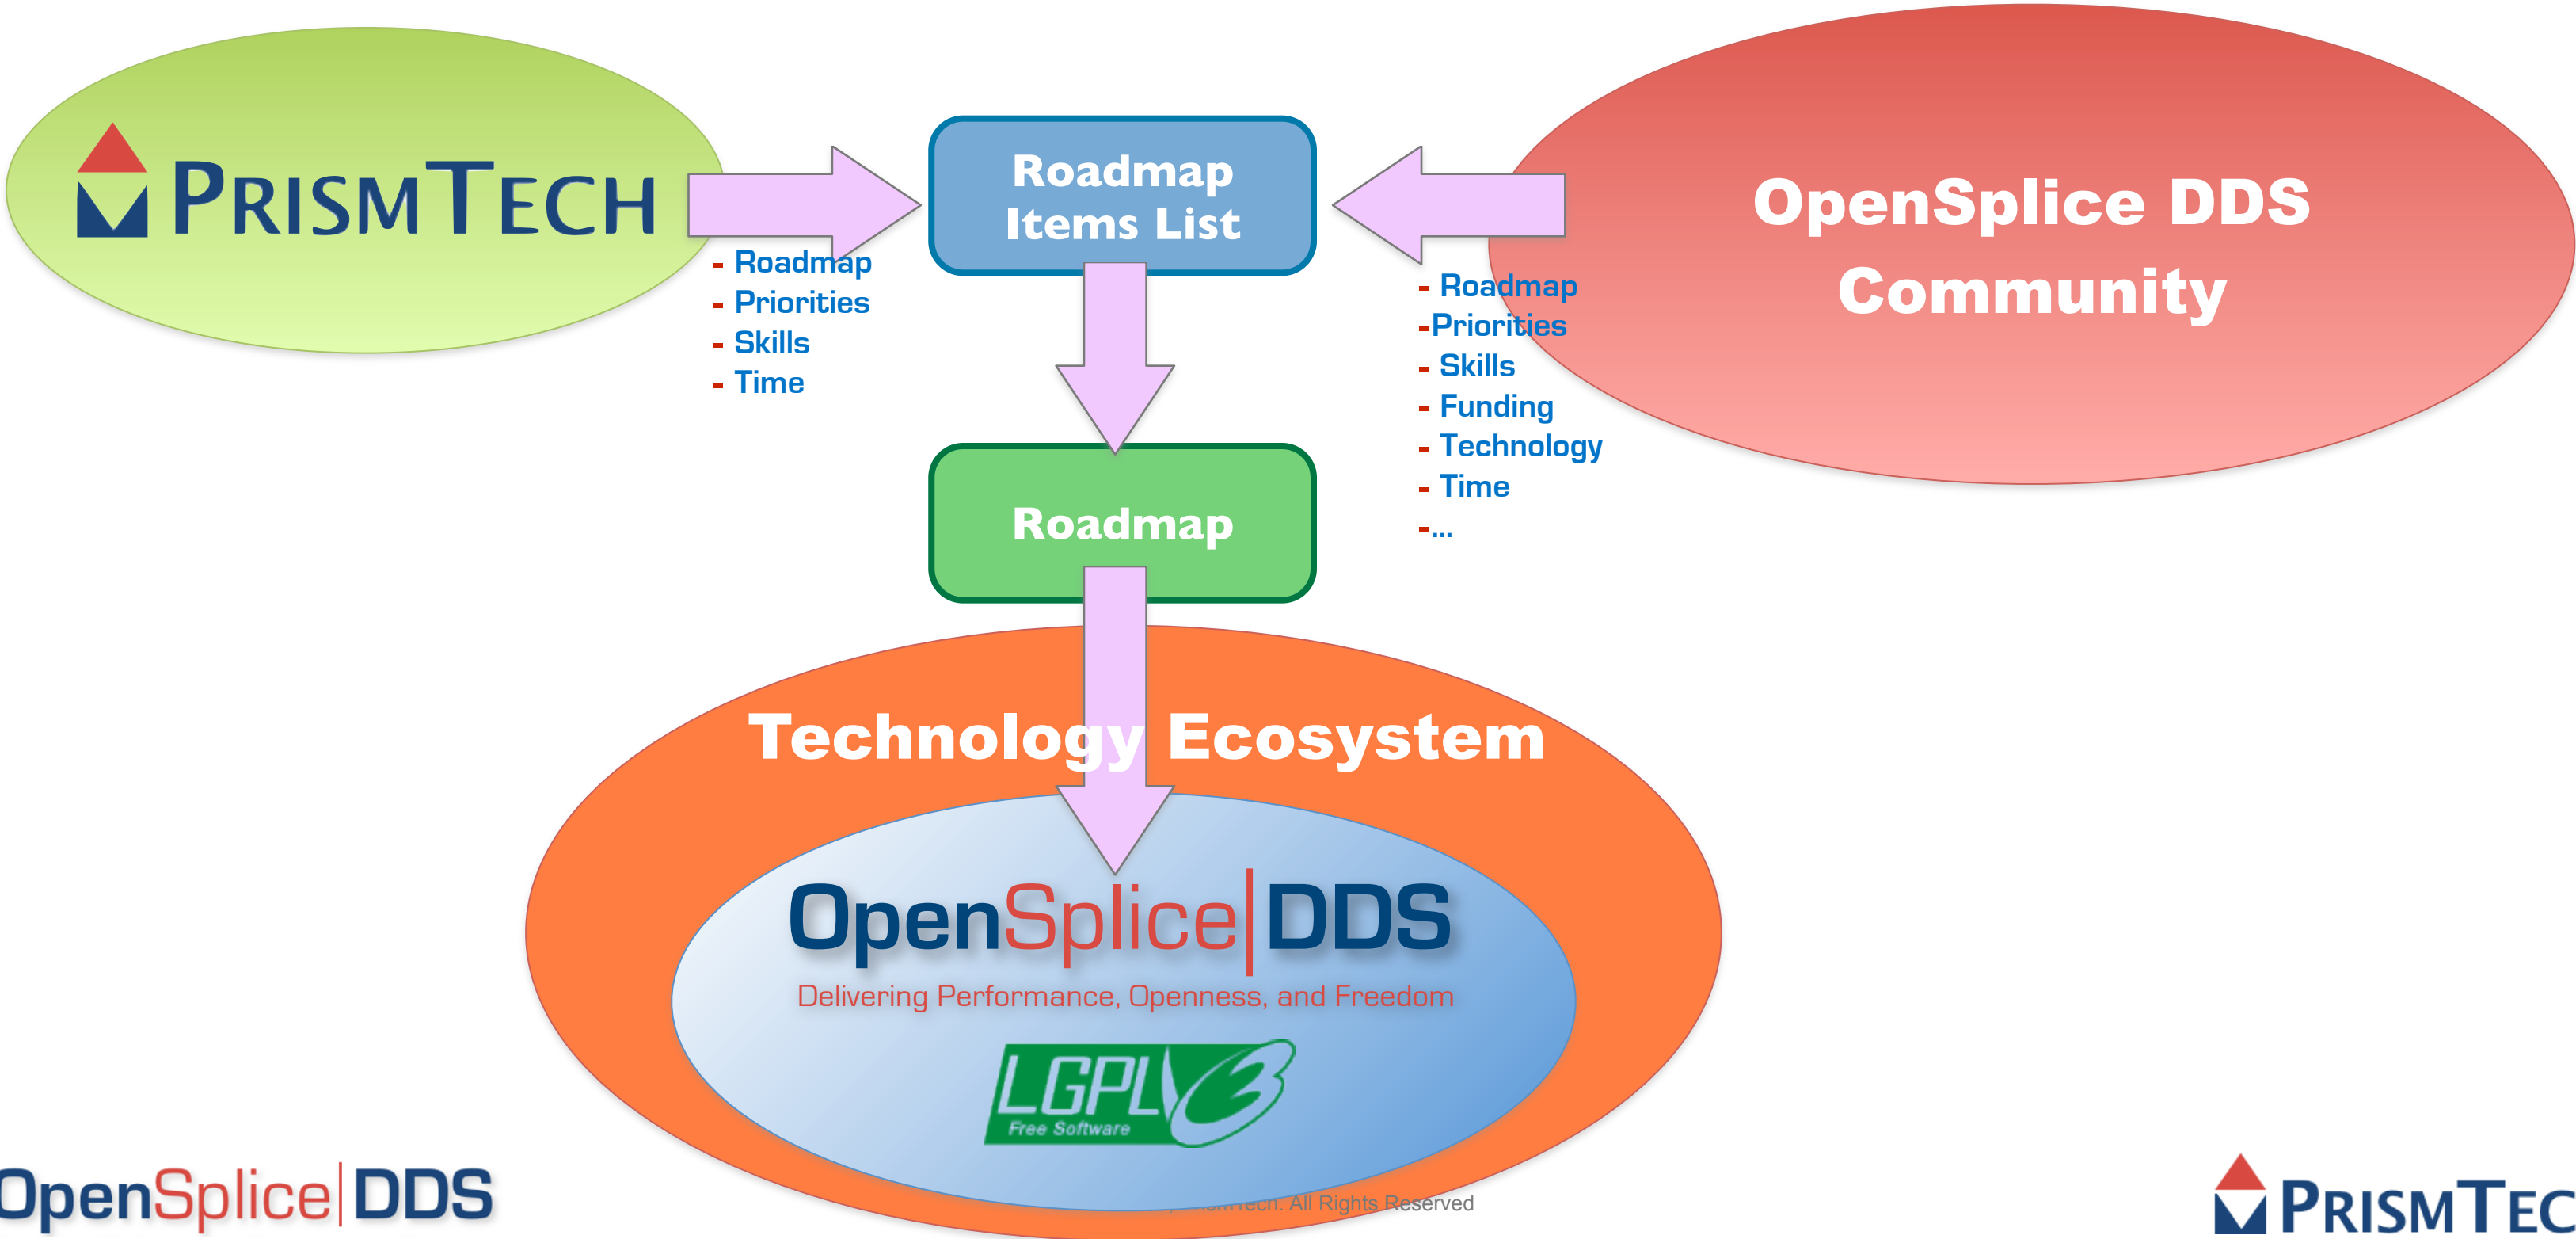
PRISMTECH

Roadmap Items List

OpenSplice DDS Community

- Roadmap
- Priorities
- Skills
- Time

- Roadmap
-Priorities
- Skills
- Funding
- Technology
- Time
-...

Roadmap

Technology Ecosystem

OpenSplice|DDS

Delivering Performance, Openness, and Freedom

LGPL 3
Free Software

OpenSplice|DDS

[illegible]Tech. All Rights Reserved

PRISMTEC